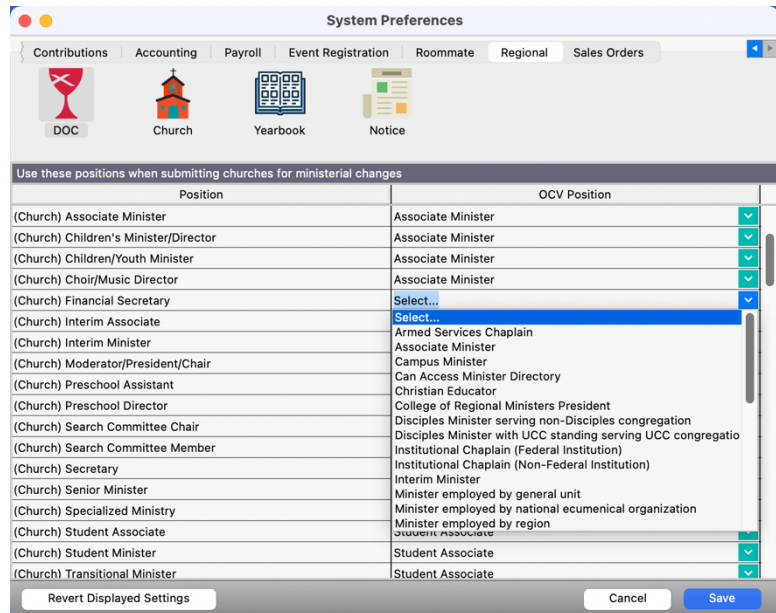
System Preferences

Contributions | Accounting | Payroll | Event Registration | Roommate | Regional | Sales Orders

DOC
Church
Yearbook
Notice

Use these positions when submitting churches for ministerial changes

| Position | OCV Position |
|---|---|
| (Church) Associate Minister | Associate Minister |
| (Church) Children's Minister/Director | Associate Minister |
| (Church) Children/Youth Minister | Associate Minister |
| (Church) Choir/Music Director | Associate Minister |
| (Church) Financial Secretary | Select... |
| (Church) Interim Associate | |
| (Church) Interim Minister | |
| (Church) Moderator/President/Chair | |
| (Church) Preschool Assistant | |
| (Church) Preschool Director | |
| (Church) Search Committee Chair | |
| (Church) Search Committee Member | |
| (Church) Secretary | |
| (Church) Senior Minister | |
| (Church) Specialized Ministry | |
| (Church) Student Associate | Student Associate |
| (Church) Student Minister | Student Associate |
| (Church) Transitional Minister | Student Associate |

Select...
Armed Services Chaplain
Associate Minister
Campus Minister
Can Access Minister Directory
Christian Educator
College of Regional Ministers President
Disciples Minister serving non-Disciples congregation
Disciples Minister with UCC standing serving UCC congregatio
Institutional Chaplain (Federal Institution)
Institutional Chaplain (Non-Federal Institution)
Interim Minister
Minister employed by general unit
Minister employed by national ecumenical organization
Minister employed by region

Revert Displayed Settings
Cancel
Save